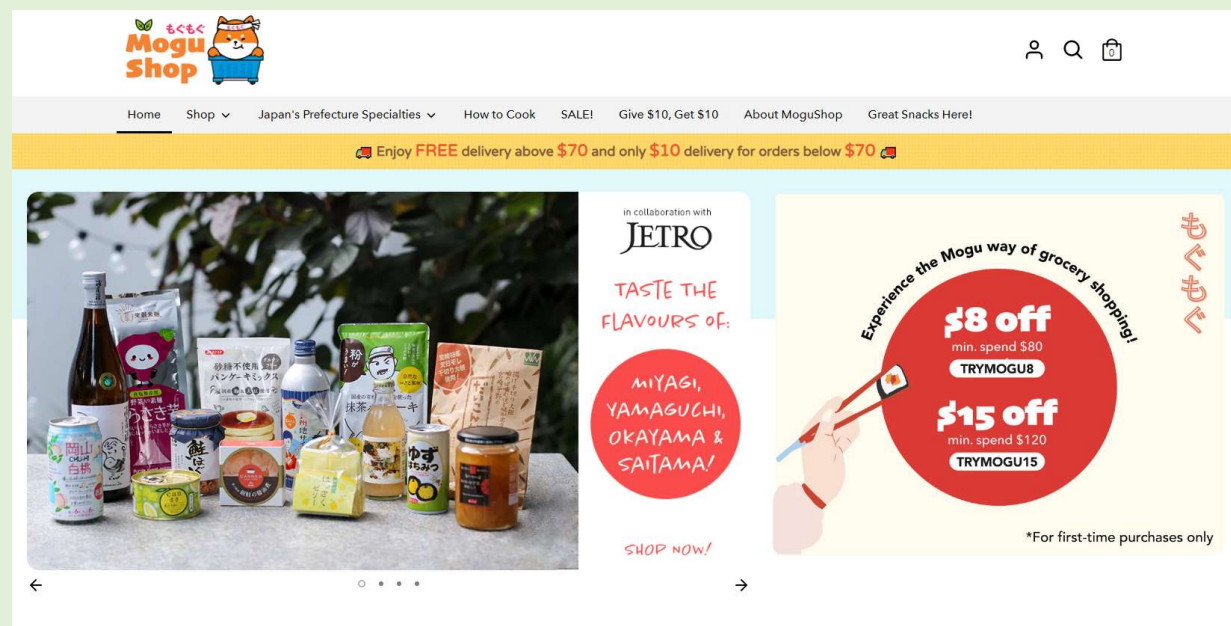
もぐもぐ Mogu Shop

0

Home Shop Japan's Prefecture Specialties How to Cook SALE! Give $10, Get $10 About MoguShop Great Snacks Here!

Enjoy FREE delivery above $70 and only $10 delivery for orders below $70

岡山白桃

ゆずはちみつ

抹茶

in collaboration with
JETRO

TASTE THE FLAVOURS OF:

MIYAGI, YAMAGUCHI, OKAYAMA & SAITAMA!

SHOP NOW!

Experience the Mogu way of grocery shopping!

もぐもぐ

$8 off
min. spend $80
TRYMOGU8

$15 off
min. spend $120
TRYMOGU15

*For first-time purchases only